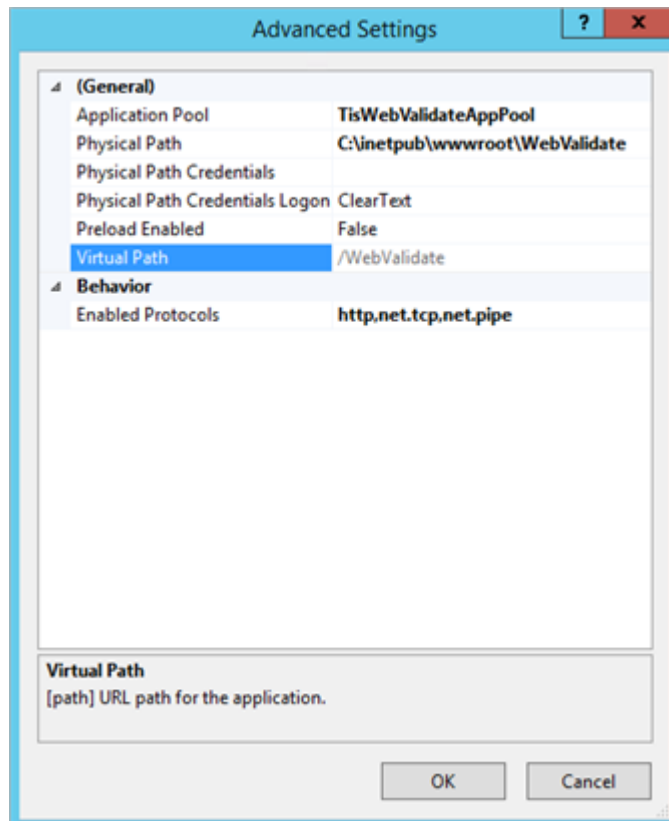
Advanced Settings

?

X

(General)

| | |
|---|---|
| Application Pool | TisWebValidateAppPool |
| Physical Path | C:\inetpub\wwwroot\WebValidate |
| Physical Path Credentials | |
| Physical Path Credentials Logon | ClearText |
| Preload Enabled | False |
| Virtual Path | /WebValidate |

Behavior

| | |
|---|---|
| Enabled Protocols | http,net.tcp,net.pipe |

Virtual Path
[path] URL path for the application.

OK

Cancel